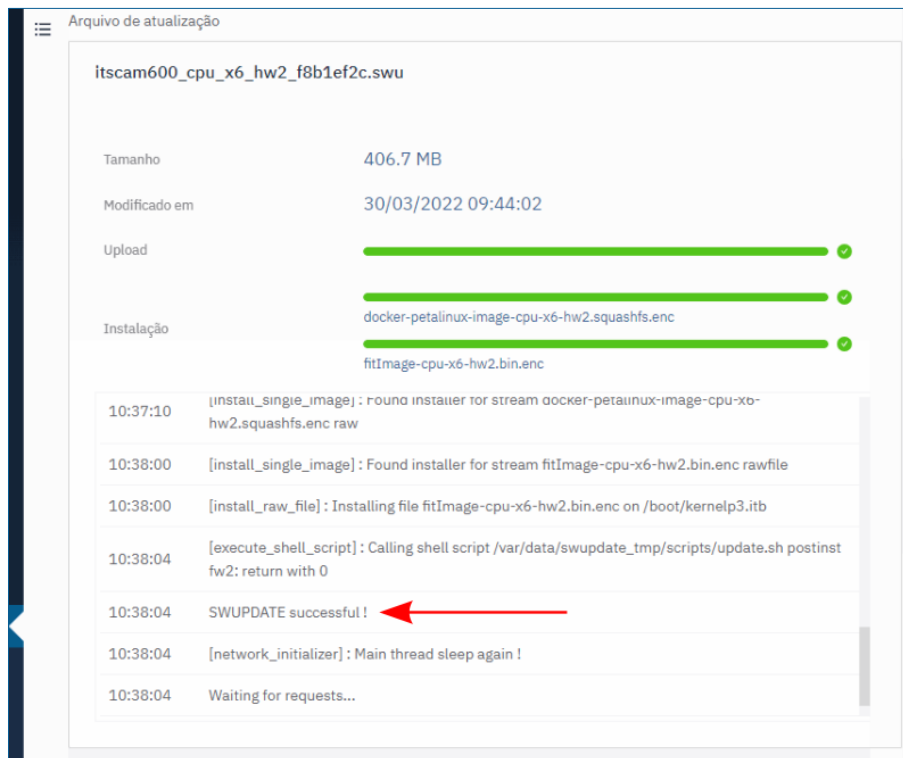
Arquivo de atualização

itscam600_cpu_x6_hw2_f8b1ef2c.swu

Tamanho 406.7 MB

Modificado em 30/03/2022 09:44:02

Upload

Instalação

docker-petalinux-image-cpu-x6-hw2.squashfs.enc

fitImage-cpu-x6-hw2.bin.enc

| | |
|---|---|
| 10:37:10 | [install_single_image] : Found installer for stream docker-petalinux-image-cpu-x6-hw2.squashfs.enc raw |
| 10:38:00 | [install_single_image] : Found installer for stream fitImage-cpu-x6-hw2.bin.enc rawfile |
| 10:38:00 | [install_raw_file] : Installing file fitImage-cpu-x6-hw2.bin.enc on /boot/kernelp3.itb |
| 10:38:04 | [execute_shell_script] : Calling shell script /var/data/swupdate_tmp/scripts/update.sh postinst fw2: return with 0 |
| 10:38:04 | SWUPDATE successful ! |
| 10:38:04 | [network_initializer] : Main thread sleep again ! |
| 10:38:04 | Waiting for requests... |